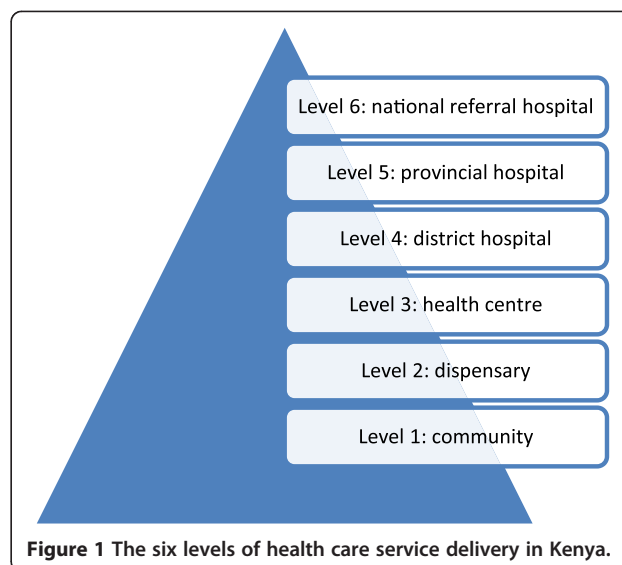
Level 6: national referral hospital

Level 5: provincial hospital

Level 4: district hospital

Level 3: health centre

Level 2: dispensary

Level 1: community

**Figure 1 The six levels of health care service delivery in Kenya.**